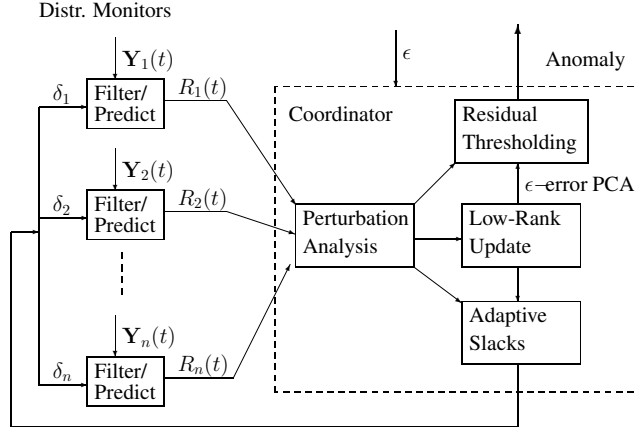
Distr. Monitors

$\mathbf{Y}_1(t)$

$\epsilon$

Anomaly

$\delta_1$

Filter/ Predict

$R_1(t)$

Coordinator

Residual Thresholding

$\mathbf{Y}_2(t)$

$\epsilon$–error PCA

$\delta_2$

Filter/ Predict

$R_2(t)$

Perturbation Analysis

Low-Rank Update

$\mathbf{Y}_n(t)$

Adaptive Slacks

$\delta_n$

Filter/ Predict

$R_n(t)$